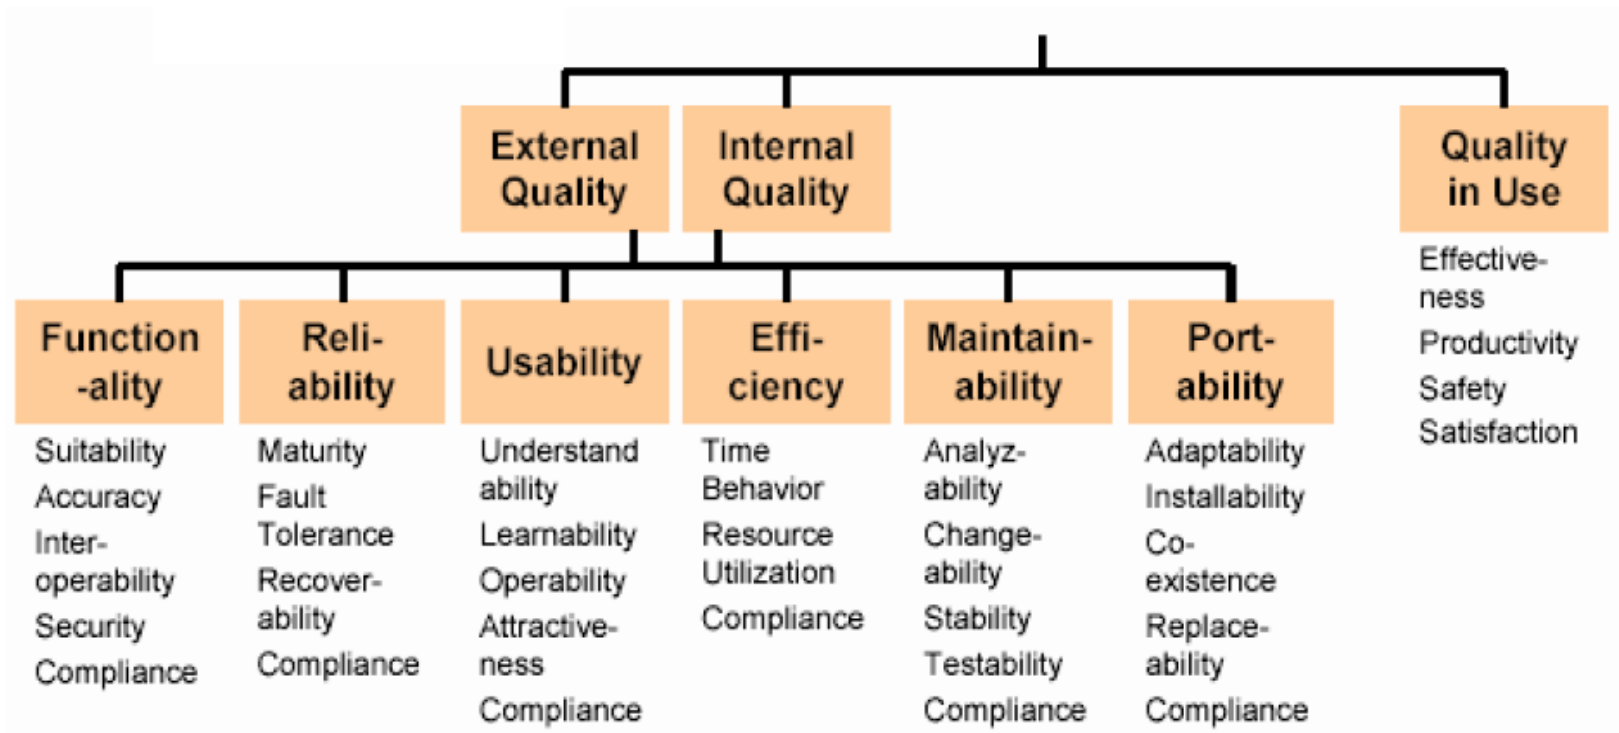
External Quality

Internal Quality

Quality in Use

Effectiveness
Productivity
Safety
Satisfaction

Functionality
Suitability
Accuracy
Interoperability
Security
Compliance

Reliability
Maturity
Fault Tolerance
Recoverability
Compliance

Usability
Understand ability
Learnability
Operability
Attractiveness
Compliance

Efficiency
Time Behavior
Resource Utilization
Compliance

Maintainability
Analyzability
Changeability
Stability
Testability
Compliance

Portability
Adaptability
Installability
Coexistence
Replaceability
Compliance